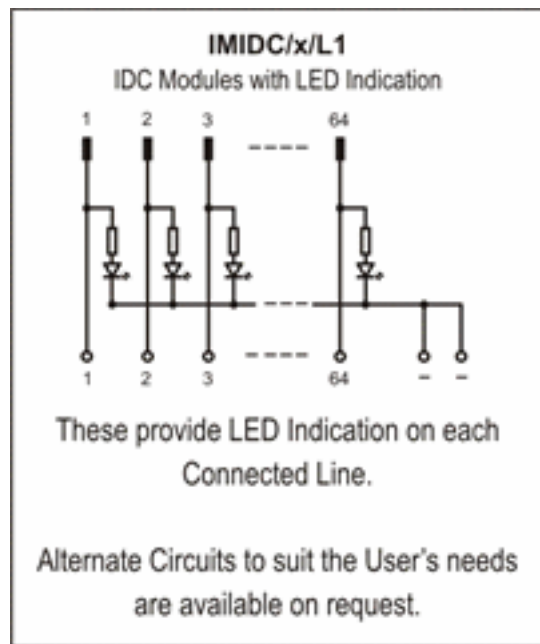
IMIDC/x/L1
IDC Modules with LED Indication

1 2 3 ---- 64

1 2 3 ---- 64 – –

These provide LED Indication on each Connected Line.

Alternate Circuits to suit the User's needs are available on request.